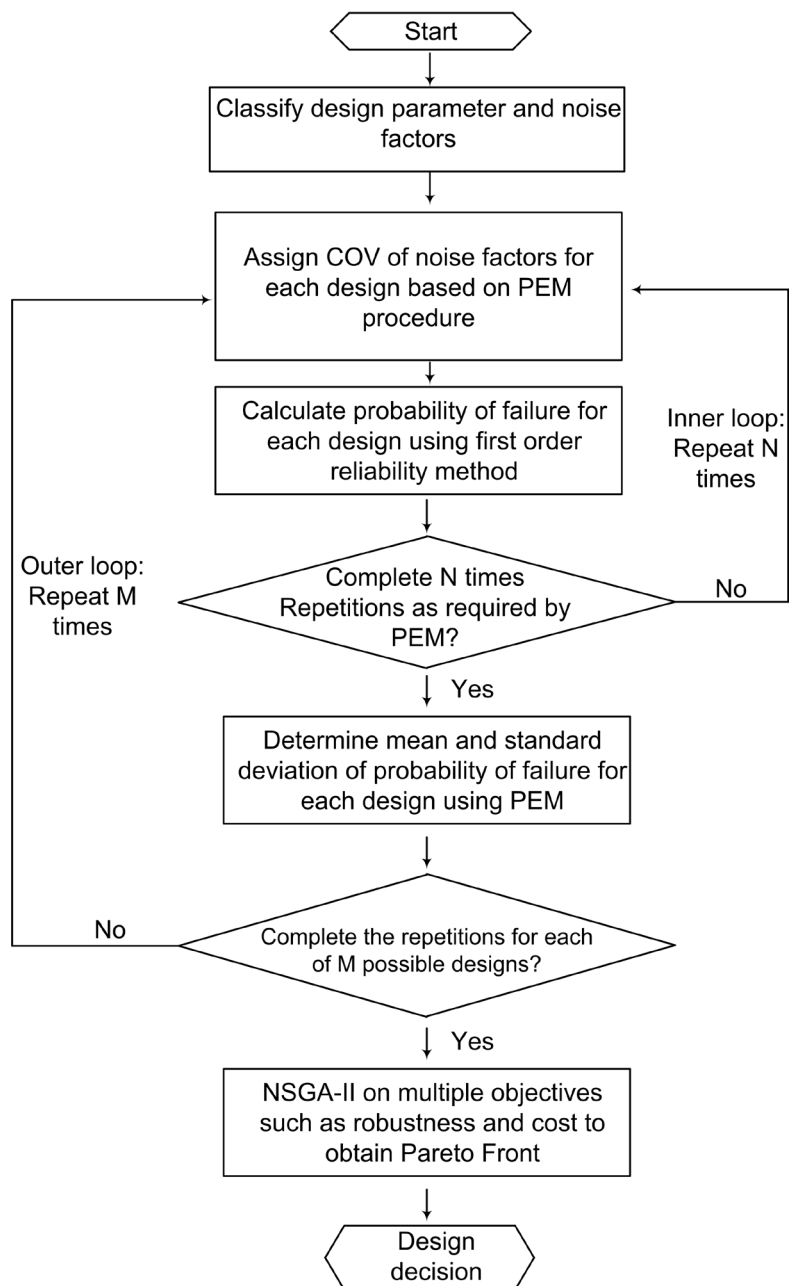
Start

Classify design parameter and noise factors

Assign COV of noise factors for each design based on PEM procedure

Calculate probability of failure for each design using first order reliability method

Inner loop: Repeat N times

Outer loop: Repeat M times

Complete N times Repetitions as required by PEM?

No

Yes

Determine mean and standard deviation of probability of failure for each design using PEM

No

Complete the repetitions for each of M possible designs?

Yes

NSGA-II on multiple objectives such as robustness and cost to obtain Pareto Front

Design decision